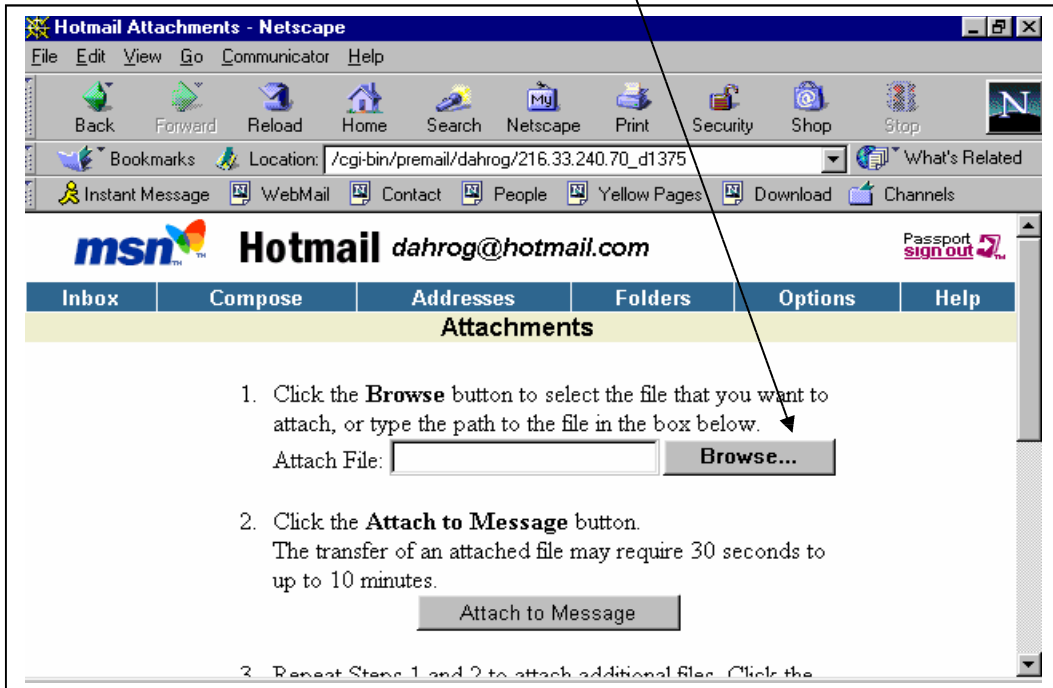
Hotmail Attachments - Netscape

File Edit View Go Communicator Help

Back Forward Reload Home Search Netscape Print Security Shop Stop

Bookmarks Location: /cgi-bin/premail/dahrog/216.33.240.70_d1375 What's Related

Instant Message WebMail Contact People Yellow Pages Download Channels

msn Hotmail dahrog@hotmail.com

Passport sign out

| Inbox | Compose | Addresses | Folders | Options | Help |
|---|---|---|---|---|---|

Attachments

1. Click the **Browse** button to select the file that you want to attach, or type the path to the file in the box below.
Attach File: Browse...

2. Click the **Attach to Message** button.
The transfer of an attached file may require 30 seconds to up to 10 minutes.
Attach to Message

3. Repeat Steps 1 and 2 to attach additional files. Click the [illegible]